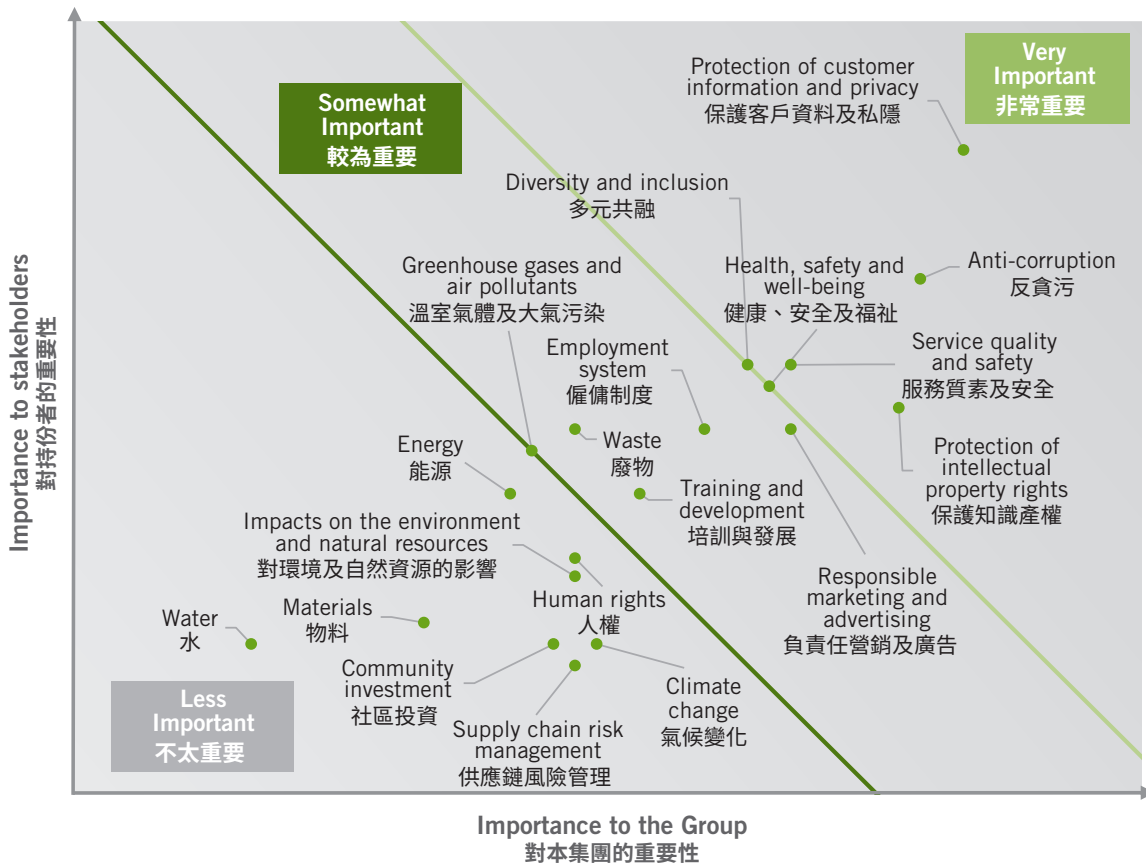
Very Important
非常重要

Somewhat Important
較為重要

Protection of customer information and privacy
保護客戶資料及私隱

Diversity and inclusion
多元共融

Anti-corruption
反貪污

Health, safety and well-being
健康、安全及福祉

Greenhouse gases and air pollutants
溫室氣體及大氣污染

Service quality and safety
服務質素及安全

Employment system
僱傭制度

Protection of intellectual property rights
保護知識產權

Energy
能源

Waste
廢物

Training and development
培訓與發展

Impacts on the environment and natural resources
對環境及自然資源的影響

Responsible marketing and advertising
負責任營銷及廣告

Human rights
人權

Water
水

Materials
物料

Community investment
社區投資

Climate change
氣候變化

Supply chain risk management
供應鏈風險管理

Less Important
不太重要

Importance to stakeholders
對持份者的重要性

Importance to the Group
對本集團的重要性